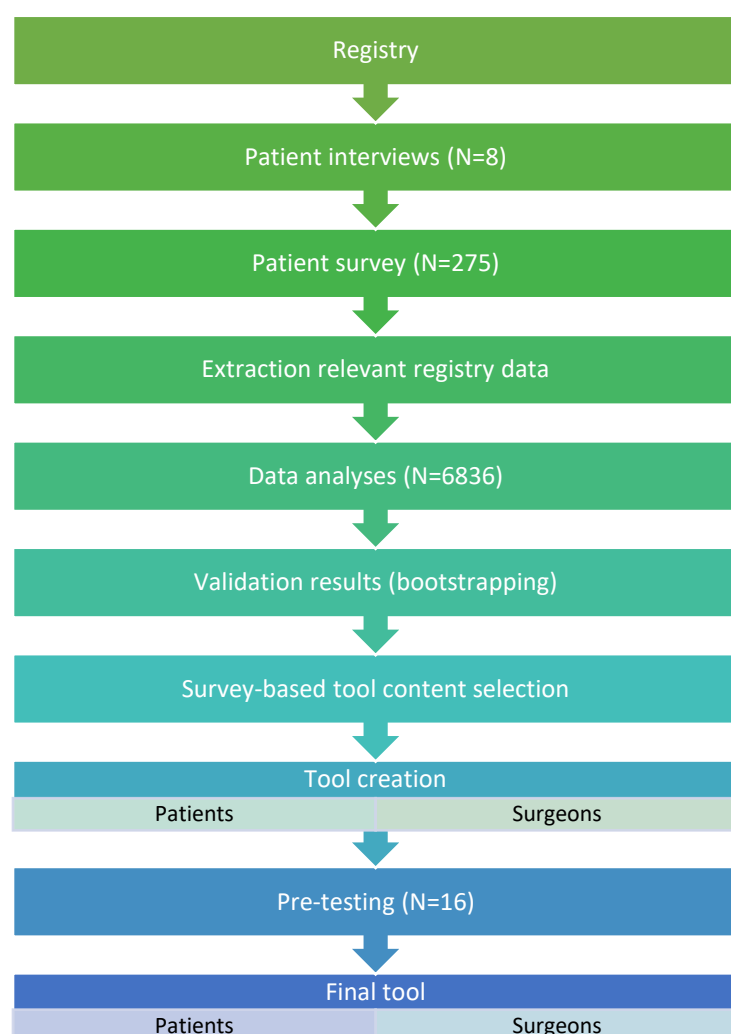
Registry

Patient interviews (N=8)

Patient survey (N=275)

Extraction relevant registry data

Data analyses (N=6836)

Validation results (bootstrapping)

Survey-based tool content selection

Tool creation

Patients

Surgeons

Pre-testing (N=16)

Final tool

Patients

Surgeons